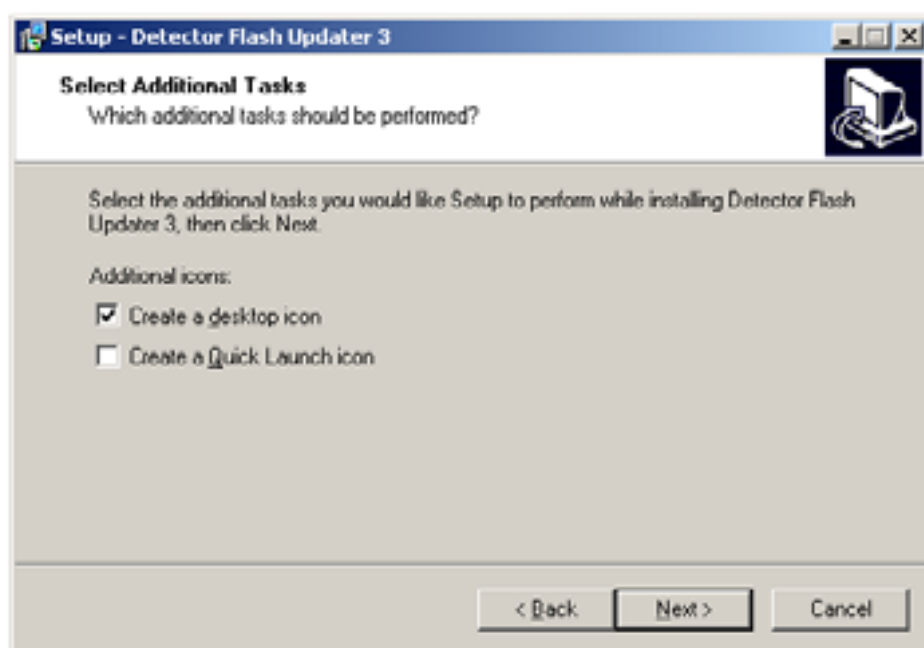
Setup - Detector Flash Updater 3

Select Additional Tasks
Which additional tasks should be performed?

Select the additional tasks you would like Setup to perform while installing Detector Flash Updater 3, then click Next.

Additional icons:

Create a desktop icon

Create a Quick Launch icon

< Back

Next >

Cancel